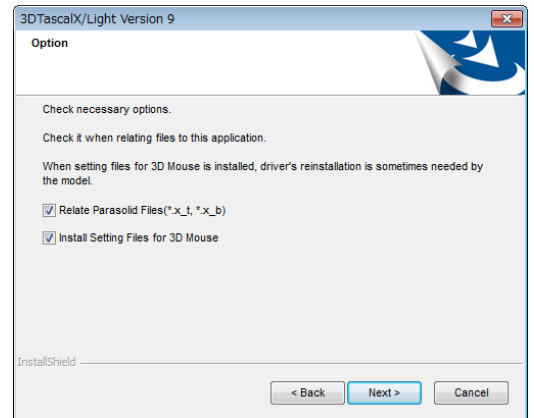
3DTascalX/Light Version 9

Option

Check necessary options.

Check it when relating files to this application.

When setting files for 3D Mouse is installed, driver's reinstallation is sometimes needed by the model.

Relate Parasolid Files(*.x_t, *.x_b)

Install Setting Files for 3D Mouse

InstallShield

< Back

Next >

Cancel